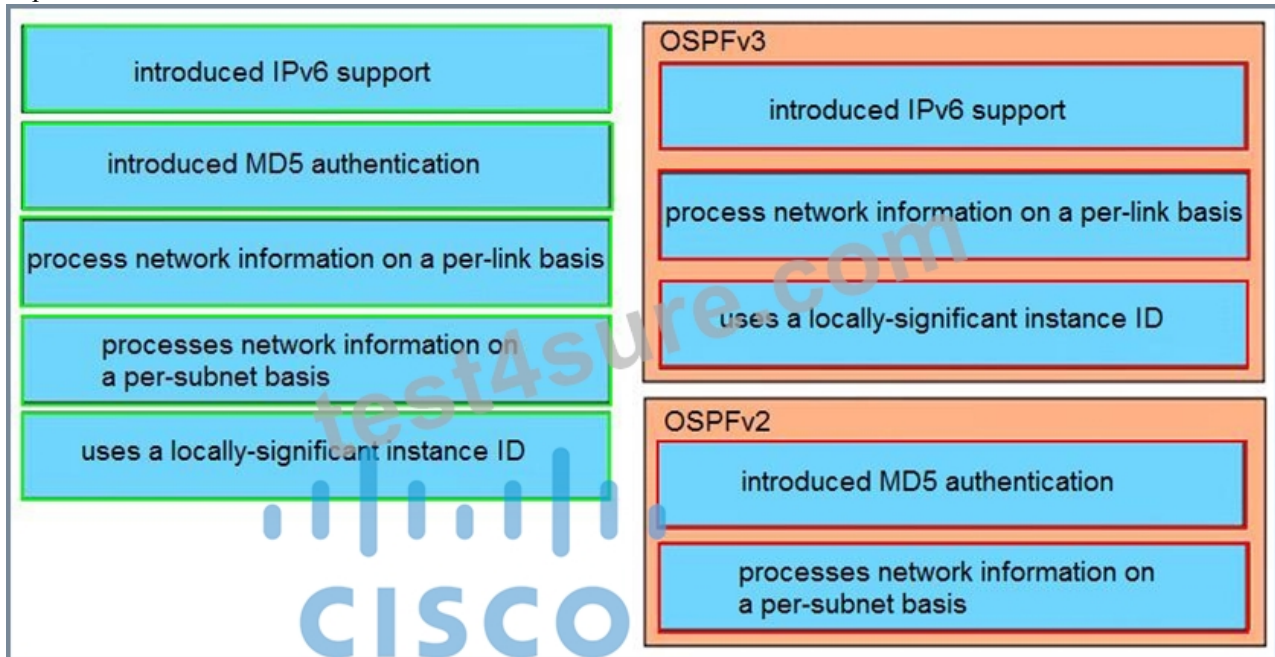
introduced IPv6 support

introduced MD5 authentication

process network information on a per-link basis

processes network information on a per-subnet basis

uses a locally-significant instance ID

OSPFv3

introduced IPv6 support

process network information on a per-link basis

uses a locally-significant instance ID

OSPFv2

introduced MD5 authentication

processes network information on a per-subnet basis

test4sure.com

CISCO